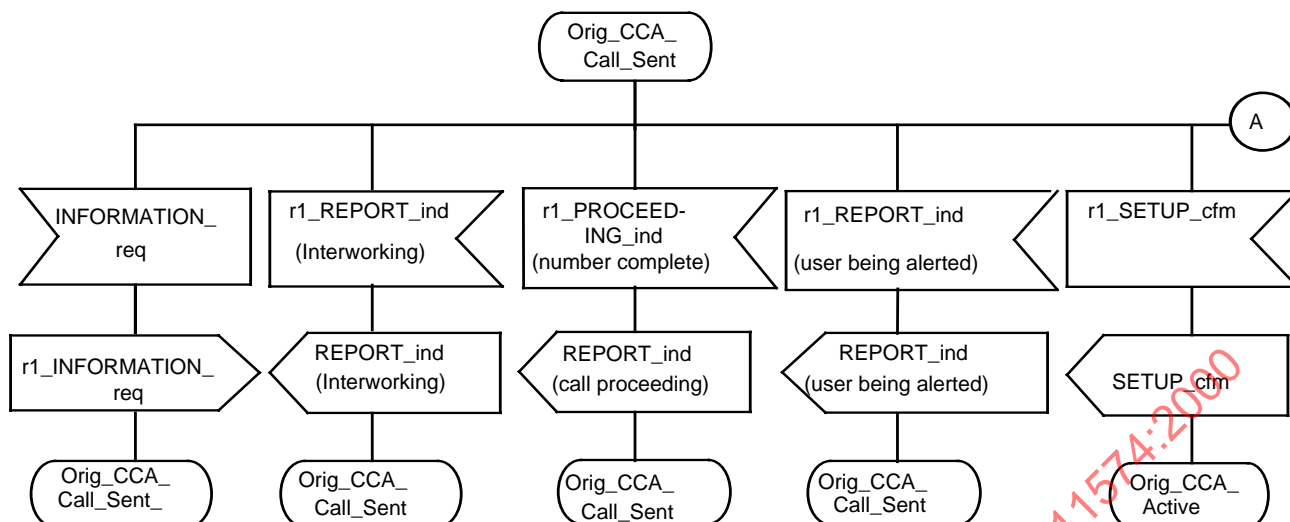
Orig_CCA_ Call_Sent

A

INFORMATION_ req

r1_REPORT_ind (Interworking)

r1_PROCEEDING_ind (number complete)

r1_REPORT_ind (user being alerted)

r1_SETUP_cfm

r1_INFORMATION_ req

REPORT_ind (Interworking)

REPORT_ind (call proceeding)

REPORT_ind (user being alerted)

SETUP_cfm

Orig_CCA_ Call_Sent_

Orig_CCA_ Call_Sent

Orig_CCA_ Call_Sent

Orig_CCA_ Call_Sent

Orig_CCA_ Active

1574:2000